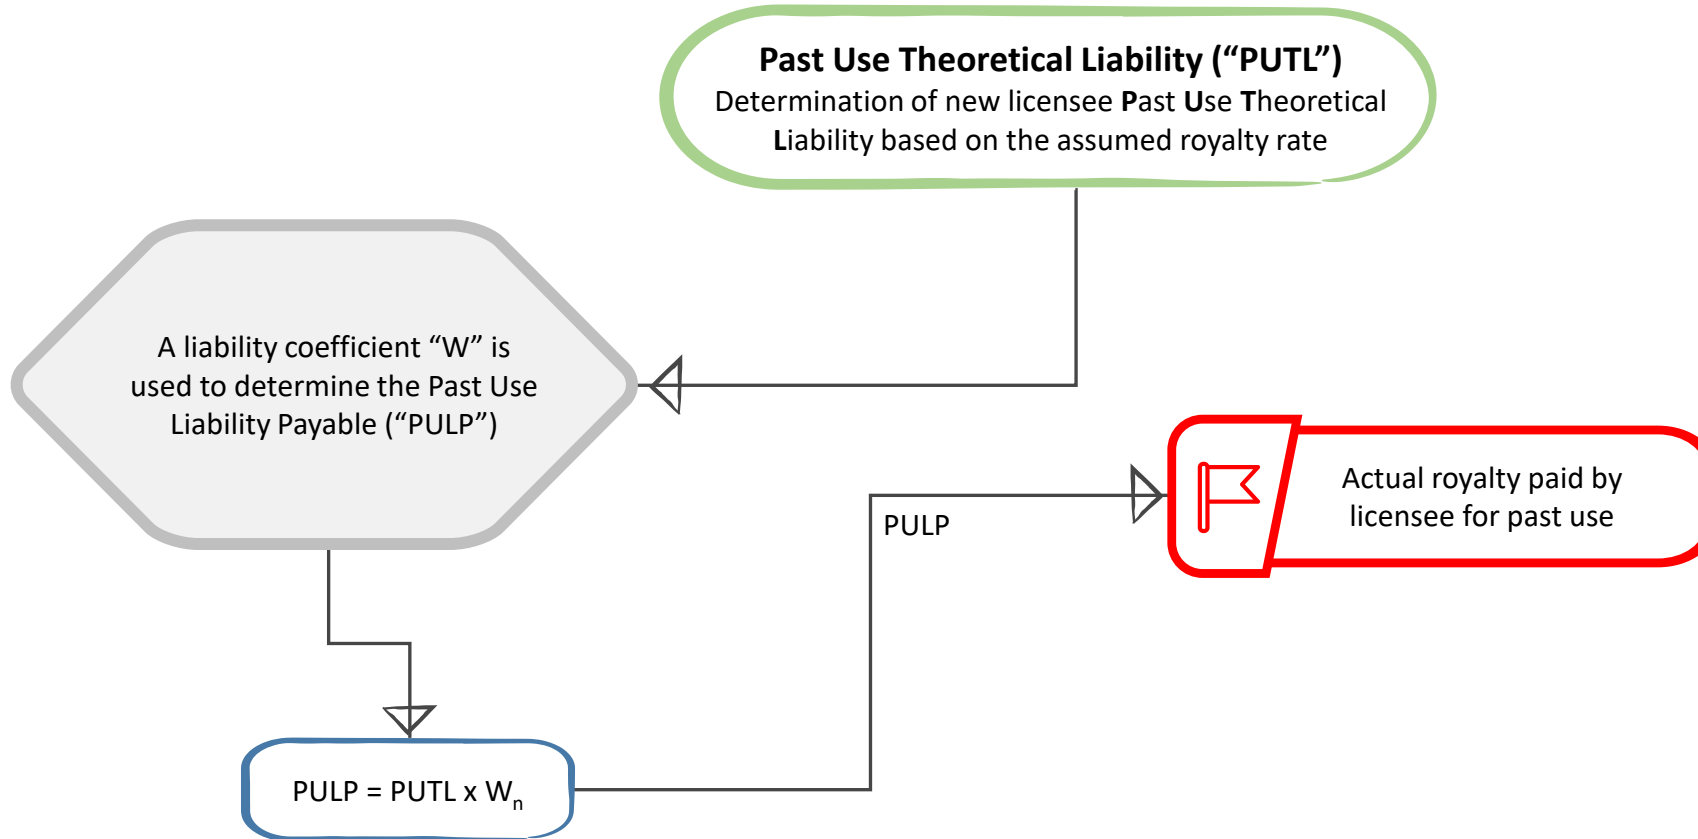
Past Use Theoretical Liability (“PUTL”)
Determination of new licensee Past Use Theoretical Liability based on the assumed royalty rate

A liability coefficient “W” is used to determine the Past Use Liability Payable (“PULP”)

PULP

Actual royalty paid by licensee for past use

PULP = PUTL x $W_n$